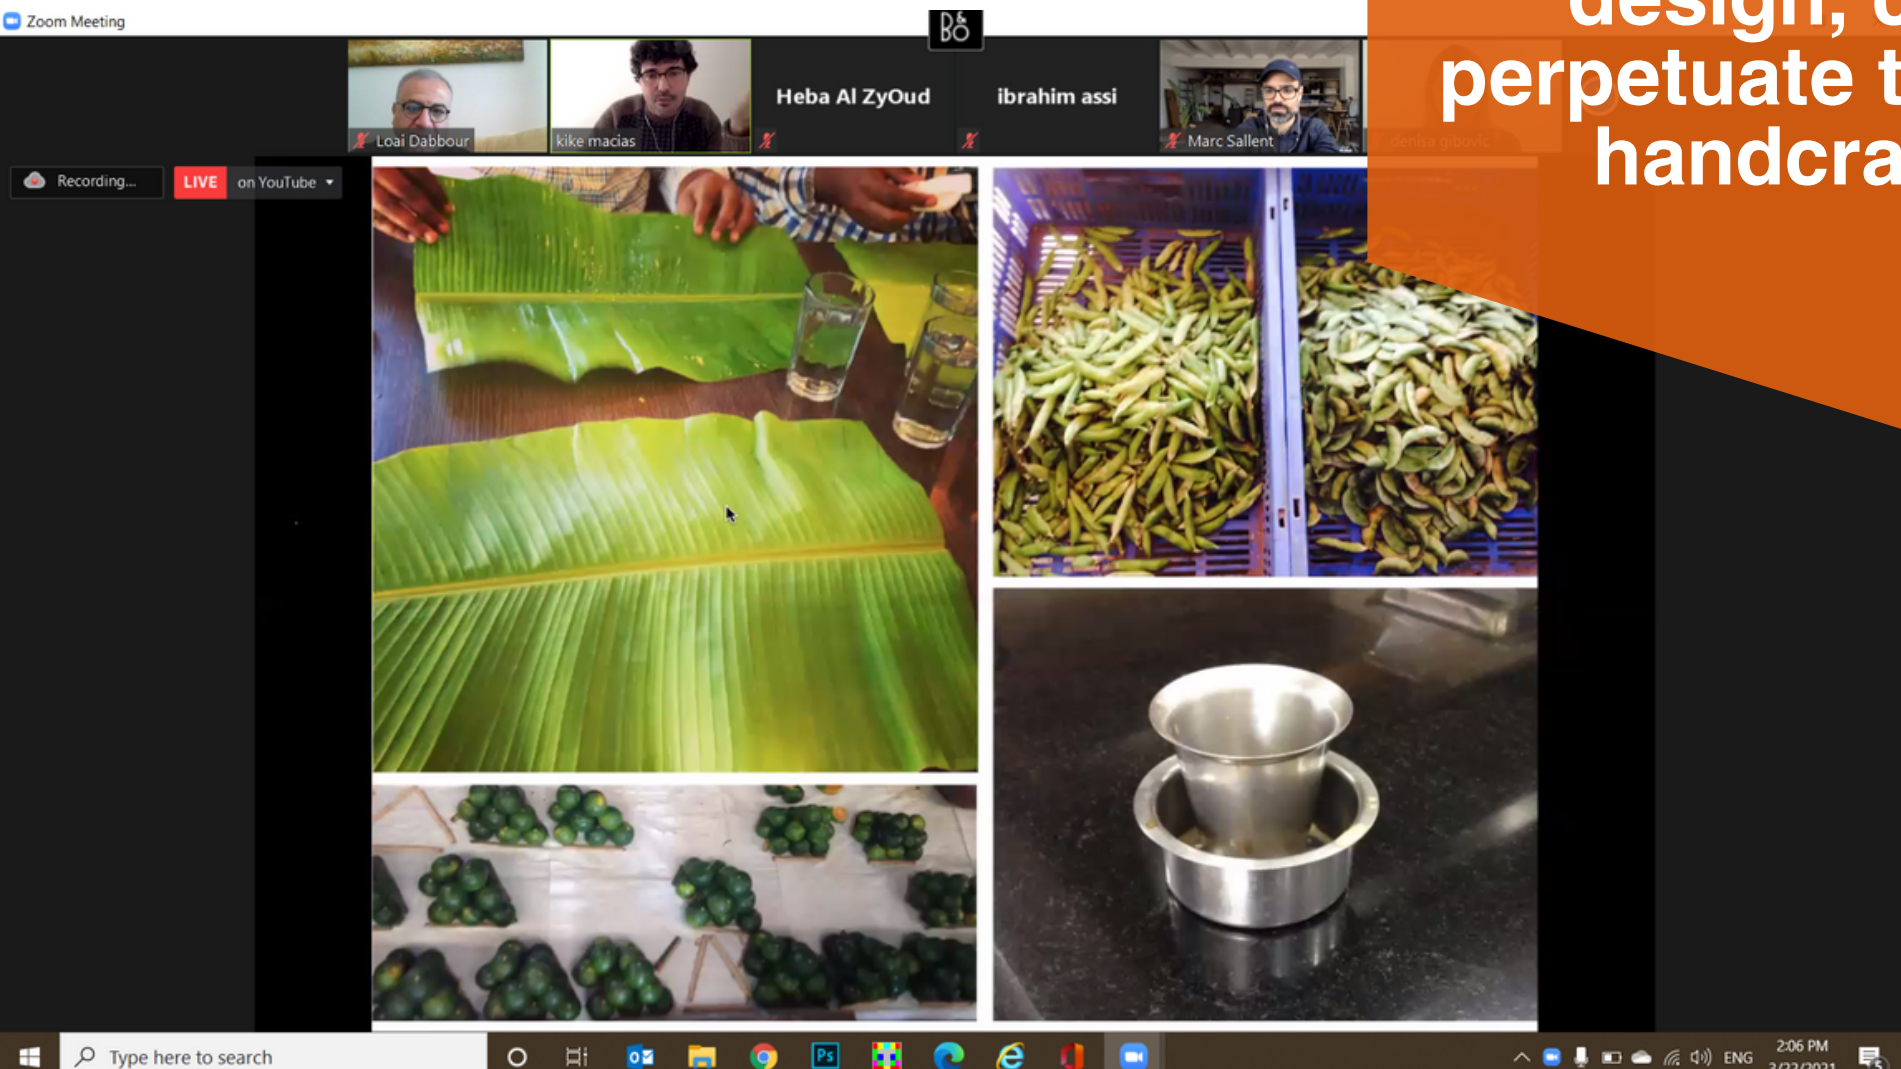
Zoom Meeting

B&O

Loai Dabbour

kike macias

Heba Al ZyOud

ibrahim assi

Marc Sallent

denisa gibovic

design, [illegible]
perpetuate t
handcra

Recording...

LIVE on YouTube

Type here to search

ENG

2:06 PM
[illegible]